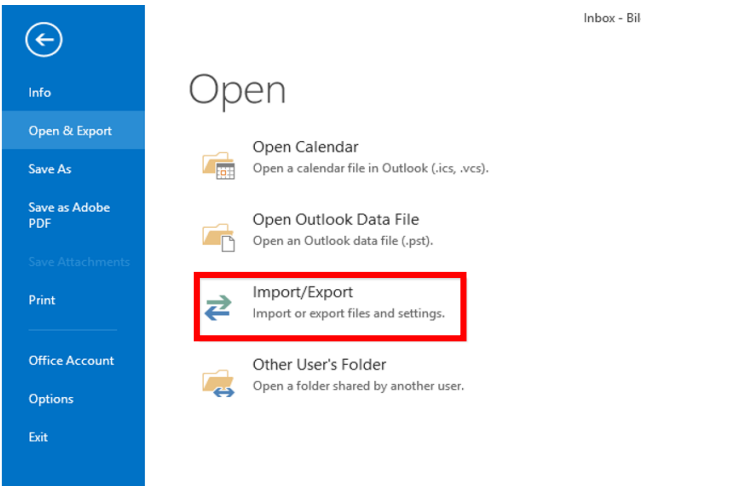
Info
Open & Export
Save As
Save as Adobe PDF
Save Attachments
Print
Office Account
Options
Exit

Inbox - Bil

Open

Open Calendar
Open a calendar file in Outlook (.ics, .vcs).

Open Outlook Data File
Open an Outlook data file (.pst).

Import/Export
Import or export files and settings.

Other User's Folder
Open a folder shared by another user.